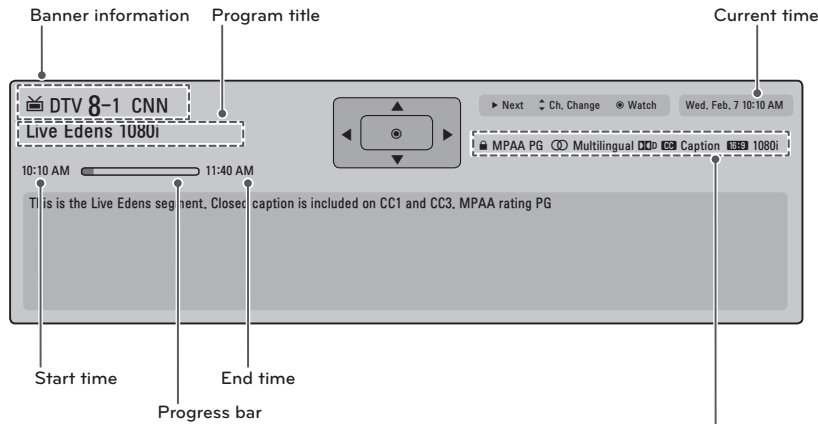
Banner information

Program title

Current time

DTV 8-1 CNN

Live Edens 1080i

▶ Next ⬍ Ch. Change ◉ Watch

Wed, Feb, 7 10:10 AM

MPAA PG Multilingual DD CC Caption 16:9 1080i

10:10 AM

11:40 AM

This is the Live Edens segment. Closed caption is included on CC1 and CC3. MPAA rating PG

Start time

End time

Progress bar